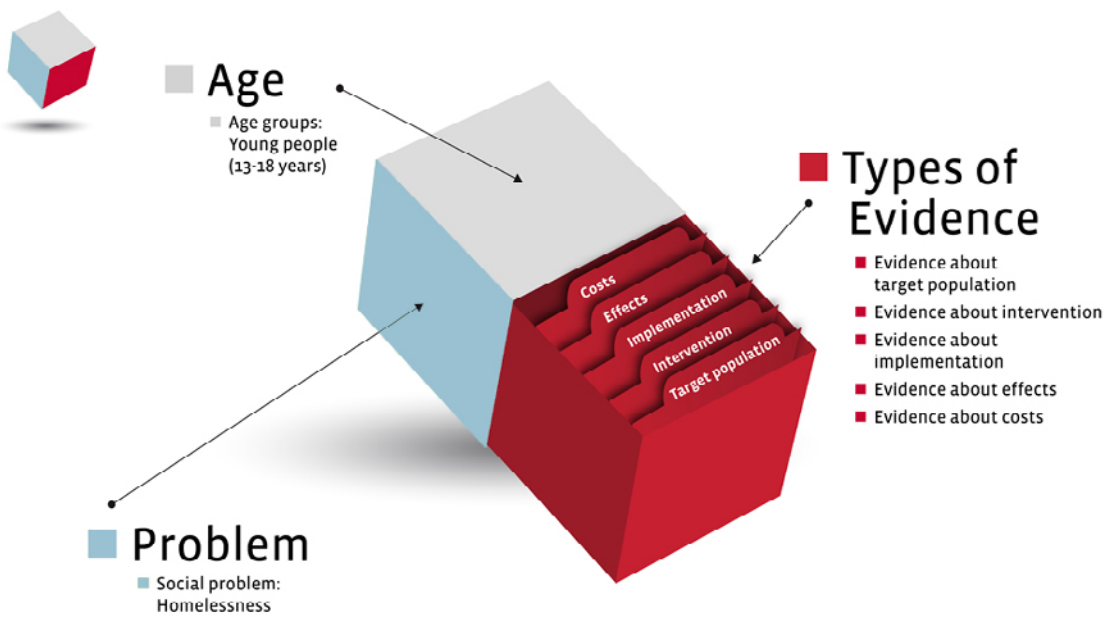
Age

Age groups: Young people (13-18 years)

Types of Evidence

Evidence about target population

Evidence about intervention

Evidence about implementation

Evidence about effects

Evidence about costs

Costs

Effects

Implementation

Intervention

Target population

Problem

Social problem: Homelessness